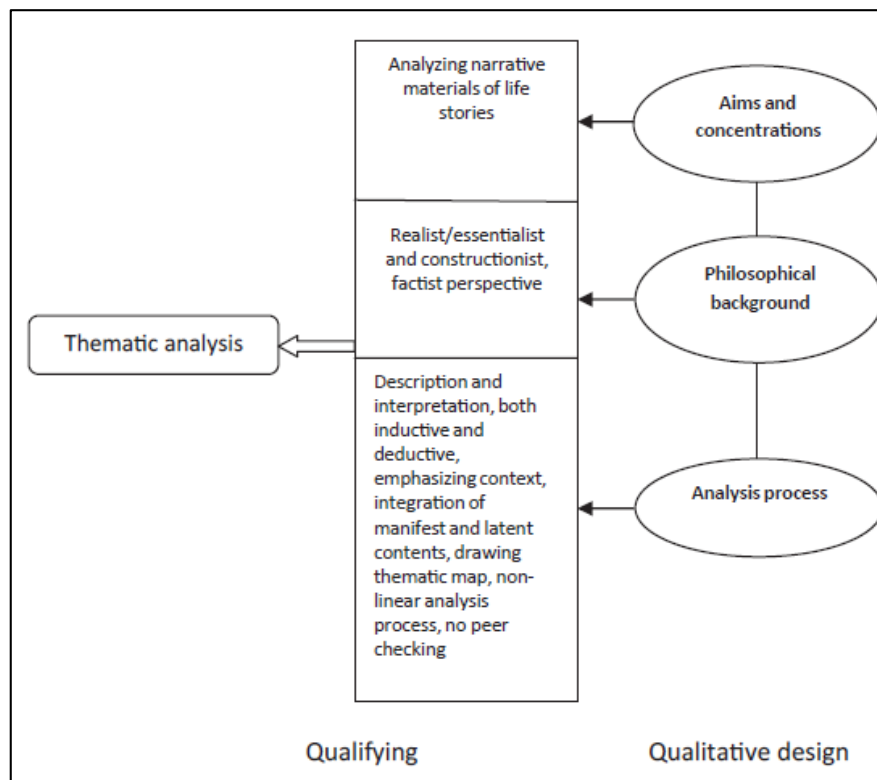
Analyzing narrative materials of life stories

Aims and concentrations

Realist/essentialist and constructionist, factist perspective

Philosophical background

Thematic analysis

Description and interpretation, both inductive and deductive, emphasizing context, integration of manifest and latent contents, drawing thematic map, non-linear analysis process, no peer checking

Analysis process

Qualifying

Qualitative design